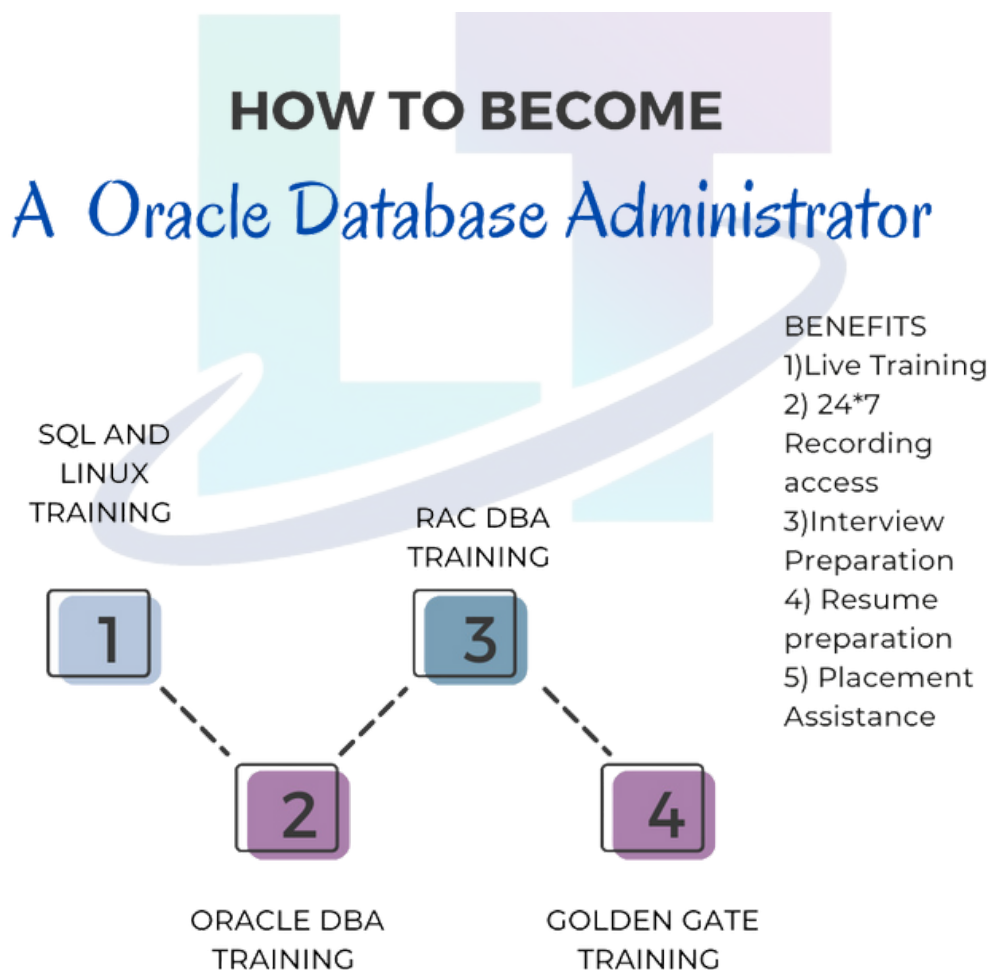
HOW TO BECOME

A Oracle Database Administrator

BENEFITS
1)Live Training
2) 24*7 Recording access
3)Interview Preparation
4) Resume preparation
5) Placement Assistance

SQL AND LINUX TRAINING

1

RAC DBA TRAINING

3

2

4

ORACLE DBA TRAINING

GOLDEN GATE TRAINING